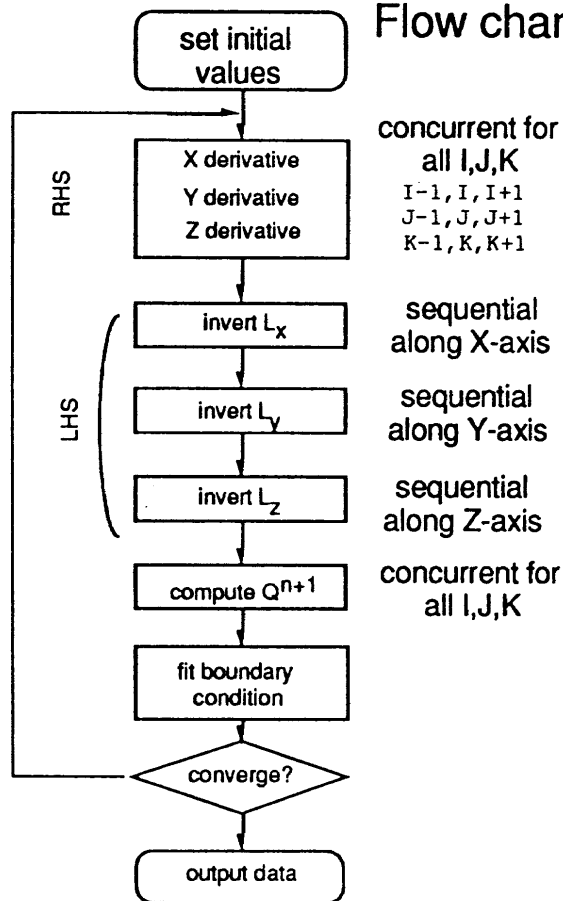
Flow char

set initial values

RHS

X derivative

Y derivative

Z derivative

concurrent for all I,J,K

I-1, I, I+1

J-1, J, J+1

K-1, K, K+1

LHS

invert $L_x$

sequential along X-axis

invert $L_y$

sequential along Y-axis

invert $L_z$

sequential along Z-axis

compute $Q^{n+1}$

concurrent for all I,J,K

fit boundary condition

converge?

output data